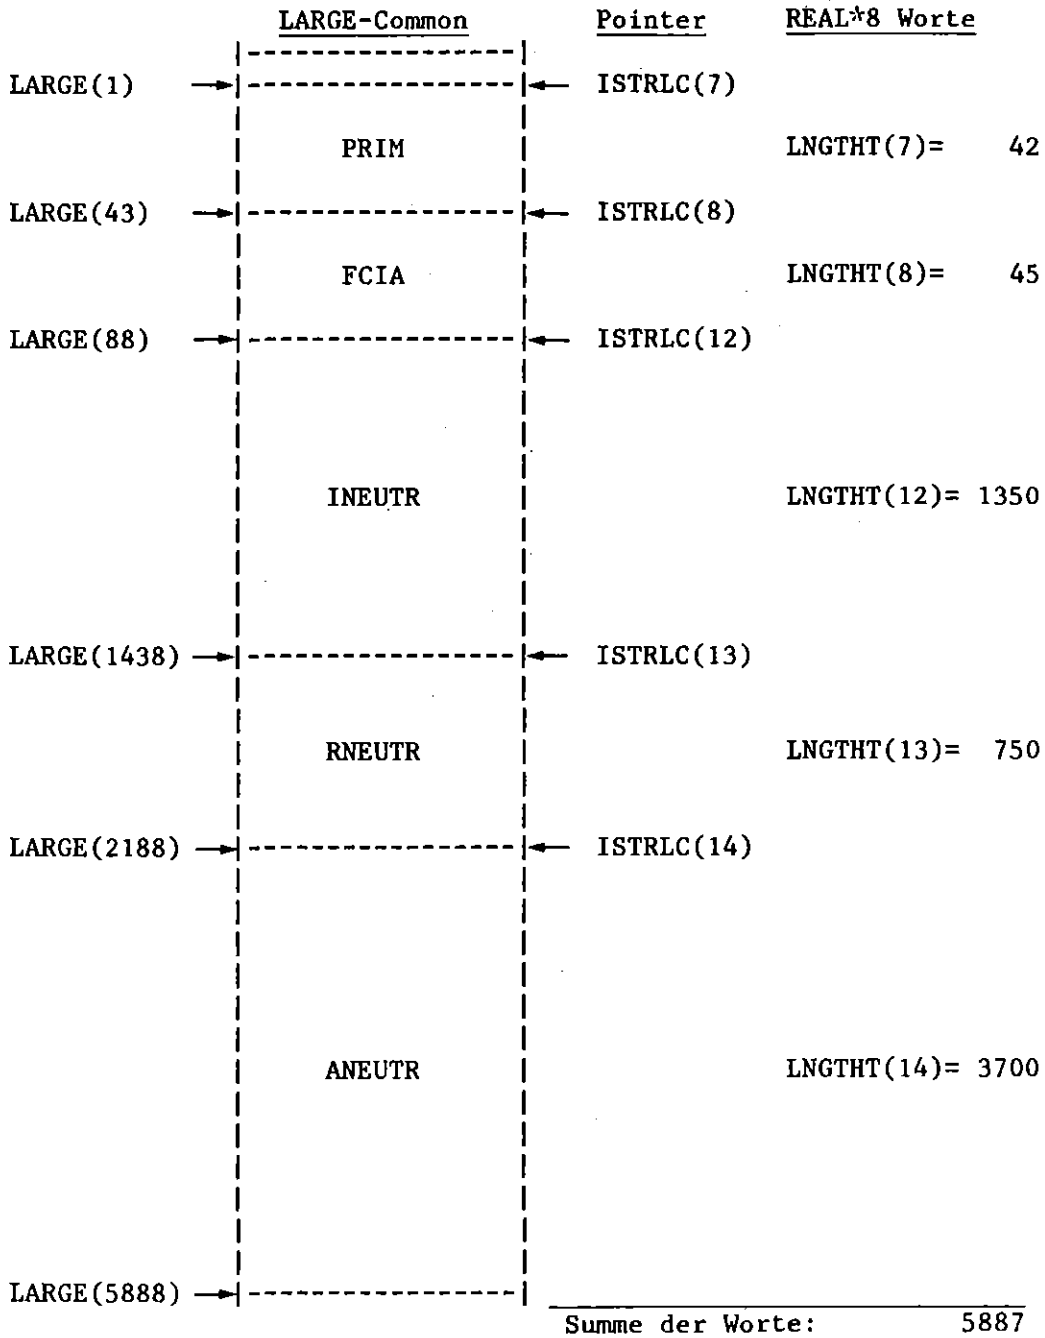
LARGE-Common

Pointer

REAL*8 Worte

LARGE(1)

ISTRLC(7)

PRIM

LNGTHT(7)= 42

LARGE(43)

ISTRLC(8)

FCIA

LNGTHT(8)= 45

LARGE(88)

ISTRLC(12)

INEUTR

LNGTHT(12)= 1350

LARGE(1438)

ISTRLC(13)

RNEUTR

LNGTHT(13)= 750

LARGE(2188)

ISTRLC(14)

ANEUTR

LNGTHT(14)= 3700

LARGE(5888)

Summe der Worte: 5887